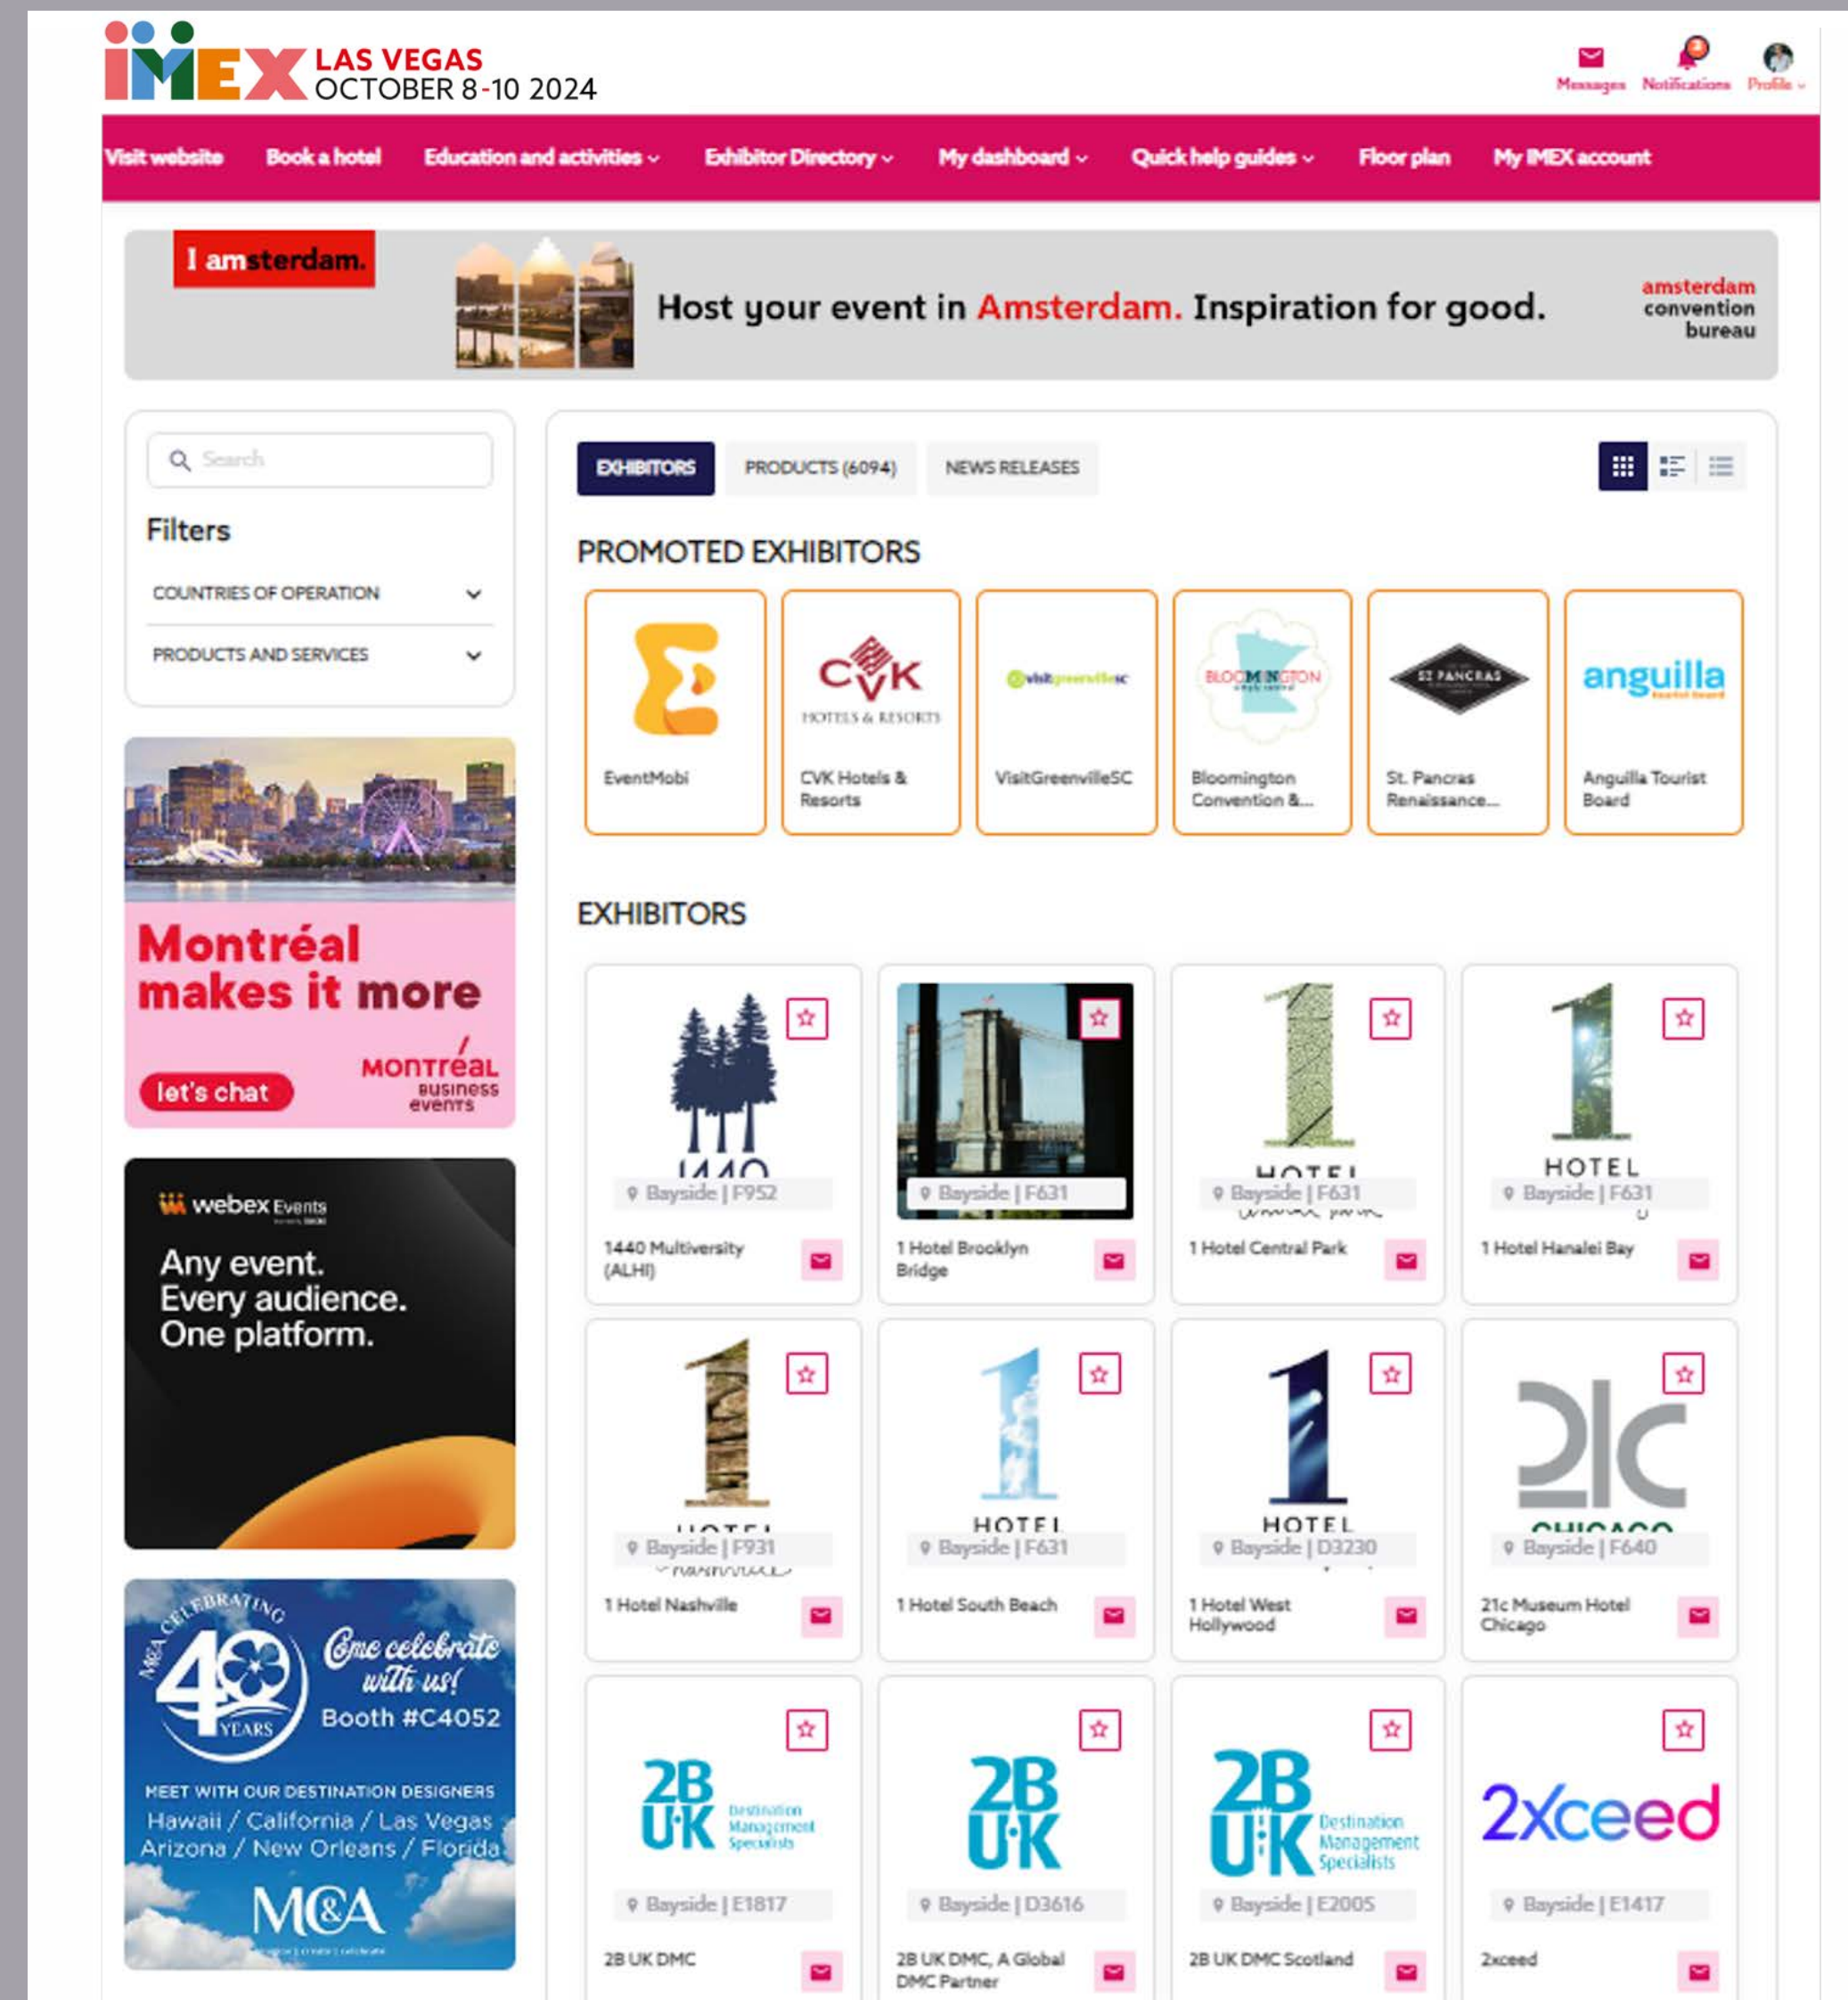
IMEX LAS VEGAS OCTOBER 8-10 2024

Messages Notifications Profile

Visit website Book a hotel Education and activities Exhibitor Directory My dashboard Quick help guides Floor plan My IMEX account

I amsterdam.

Host your event in Amsterdam. Inspiration for good.

amsterdam convention bureau

Search

Filters

COUNTRIES OF OPERATION

PRODUCTS AND SERVICES

Montréal makes it more

let's chat

MONTRÉAL business events

webex Events

Any event. Every audience. One platform.

M&A CELEBRATING 40 YEARS

Come celebrate with us! Booth #C4052

MEET WITH OUR DESTINATION DESIGNERS

Hawaii / California / Las Vegas Arizona / New Orleans / Florida

M&A

EXHIBITORS PRODUCTS (6094) NEWS RELEASES

PROMOTED EXHIBITORS

EventMobi

CVK HOTELS & RESORTS

CVK Hotels & Resorts

VisitGreenvilleSC

BLOOMINGTON

Bloomington Convention &...

ST PANCRAS

St. Pancras Renaissance...

anguilla

Anguilla Tourist Board

EXHIBITORS

Bayside | F952
1440 Multiversity (ALHI)

Bayside | F631
1 Hotel Brooklyn Bridge

HOTEL
Bayside | F631
1 Hotel Central Park

HOTEL
Bayside | F631
1 Hotel Hanalei Bay

HOTEL
Bayside | F931
1 Hotel Nashville

HOTEL
Bayside | F631
1 Hotel South Beach

HOTEL
Bayside | D3230
1 Hotel West Hollywood

21C CHICAGO
Bayside | F640
21c Museum Hotel Chicago

2B UK Destination Management Specialists
Bayside | E1817
2B UK DMC

2B UK
Bayside | D3616
2B UK DMC, A Global DMC Partner

2B UK Destination Management Specialists
Bayside | E2005
2B UK DMC Scotland

2Xceed
Bayside | E1417
2xceed